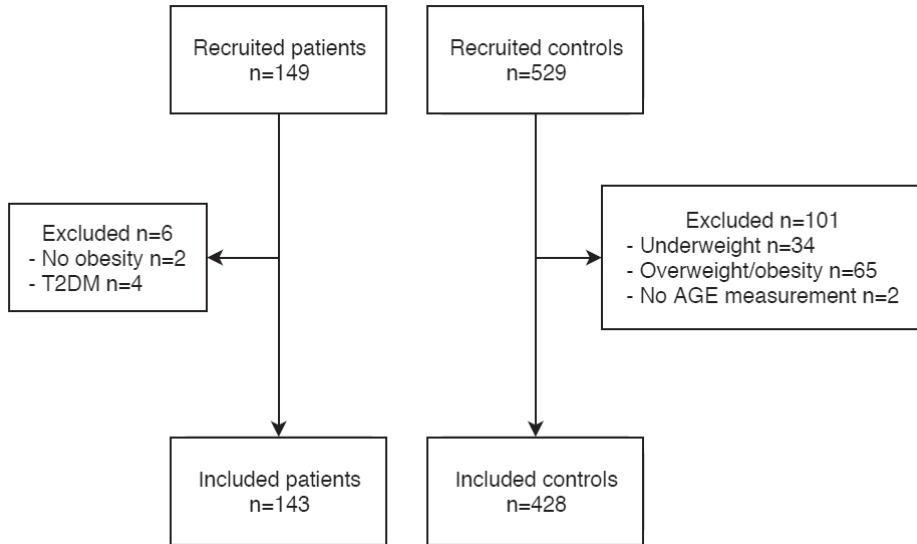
Recruited patients
n=149

Recruited controls
n=529

Excluded n=6
- No obesity n=2
- T2DM n=4

Excluded n=101
- Underweight n=34
- Overweight/obesity n=65
- No AGE measurement n=2

Included patients
n=143

Included controls
n=428